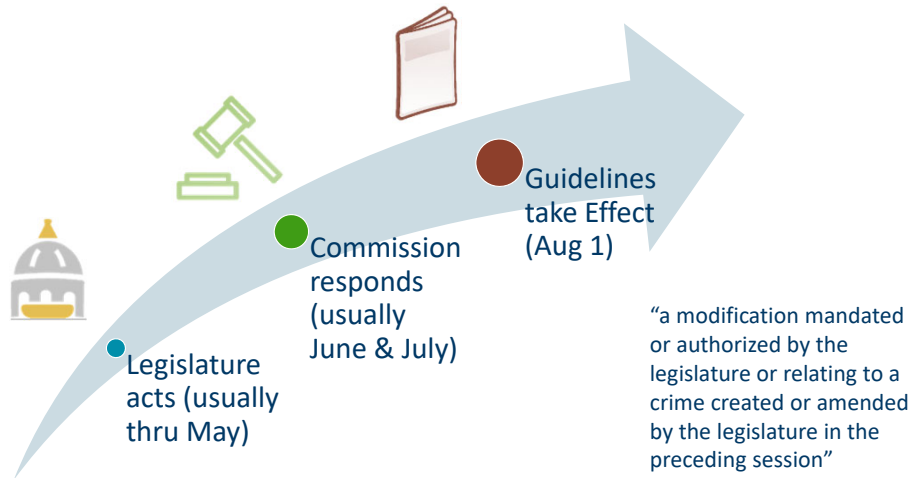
Legislature acts (usually thru May)

Commission responds (usually June & July)

Guidelines take Effect (Aug 1)

“a modification mandated or authorized by the legislature or relating to a crime created or amended by the legislature in the preceding session”